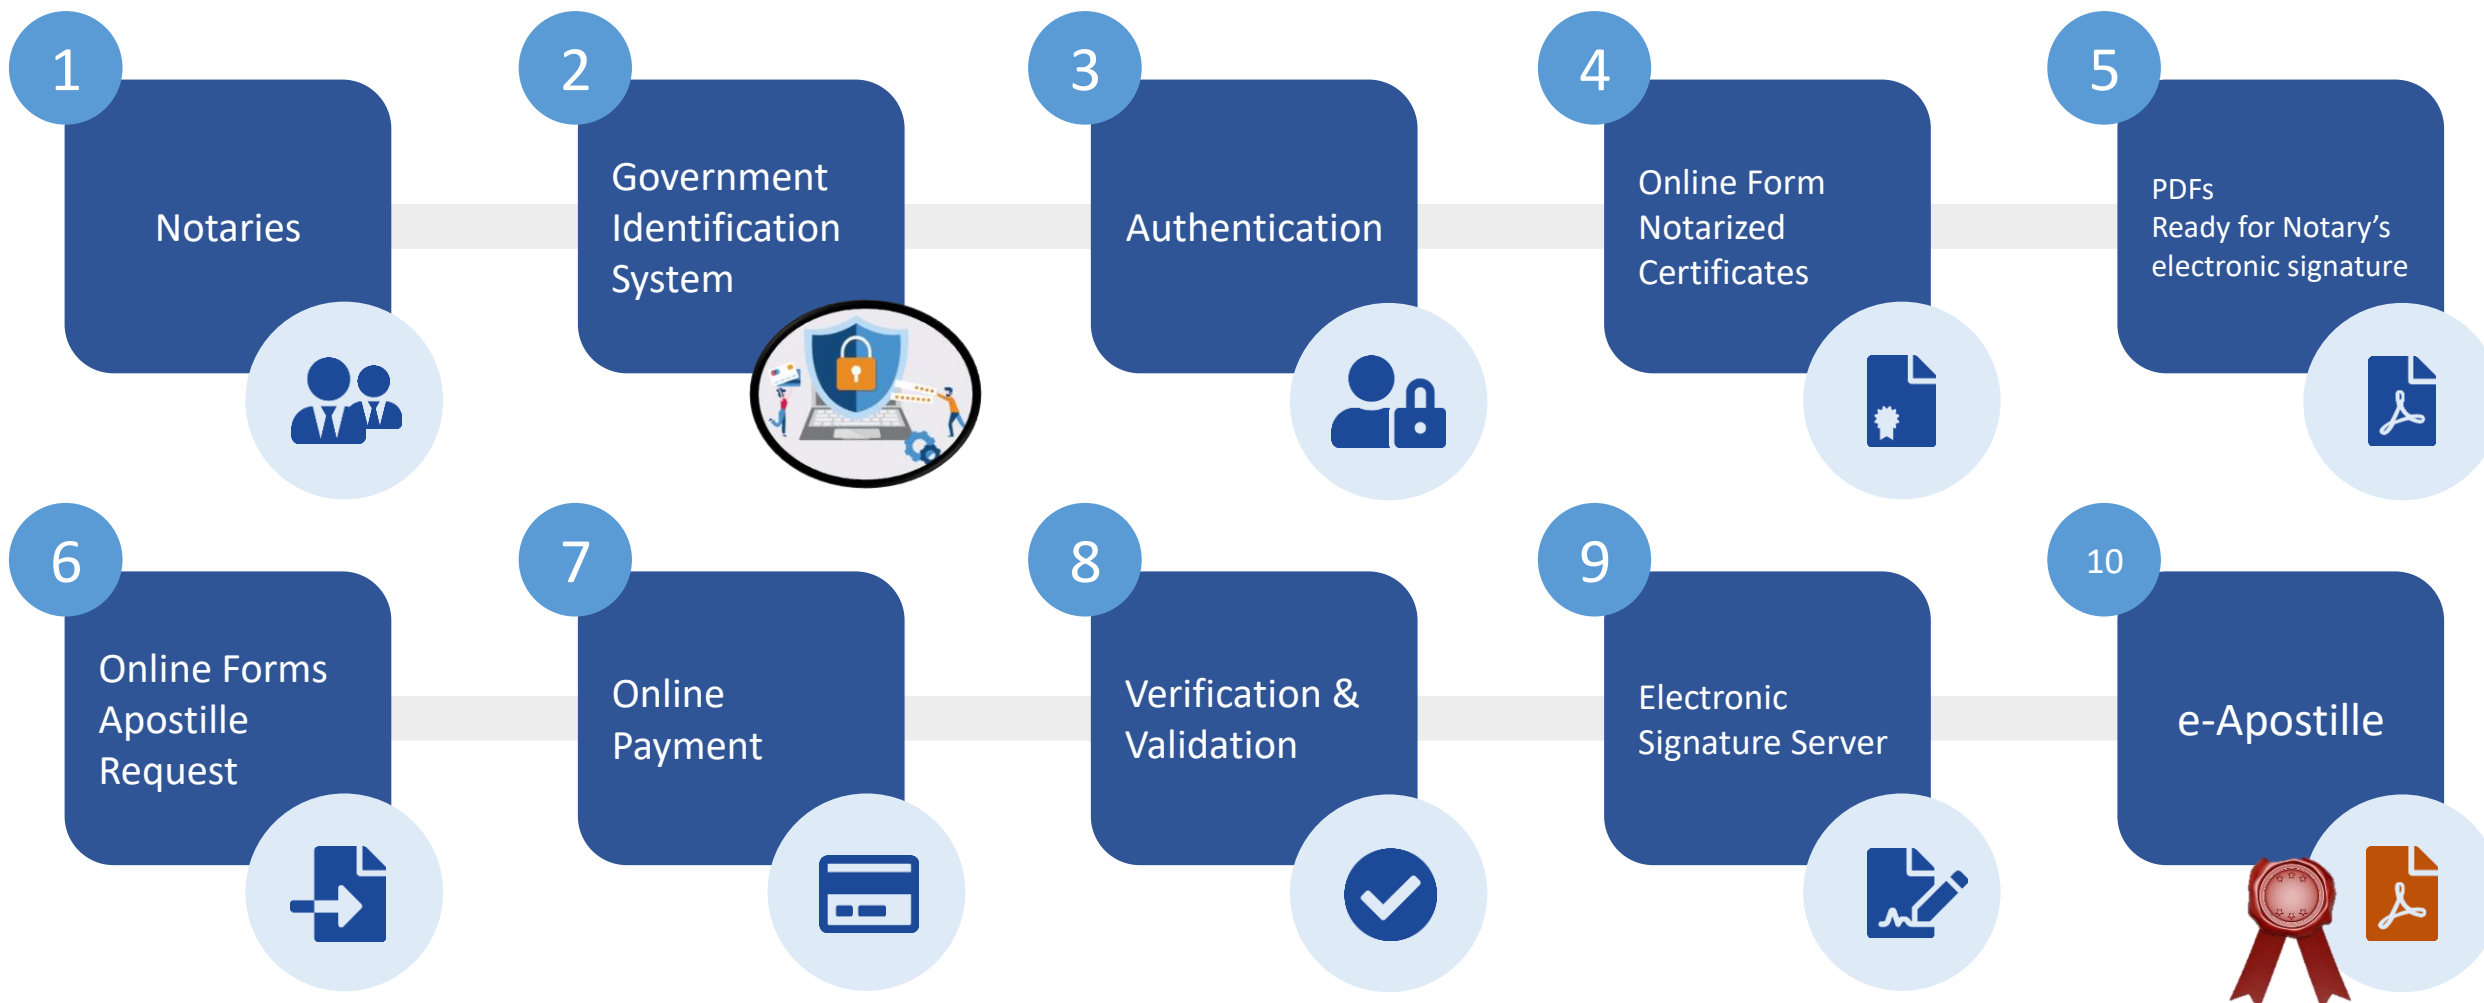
1
Notaries

2
Government Identification System

3
Authentication

4
Online Form Notarized Certificates

5
PDFs
Ready for Notary’s electronic signature

6
Online Forms Apostille Request

7
Online Payment

8
Verification & Validation

9
Electronic Signature Server

10
e-Apostille